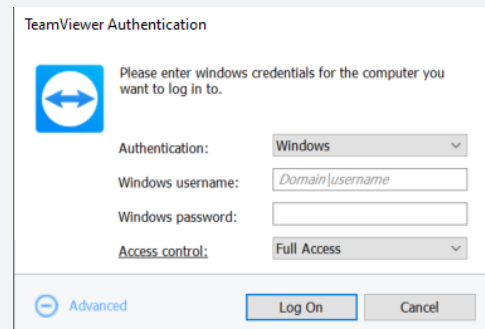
TeamViewer Authentication

Please enter windows credentials for the computer you want to log in to.

Authentication: Windows

Windows username: Domain|username

Windows password:

Access control: Full Access

Advanced

Log On

Cancel